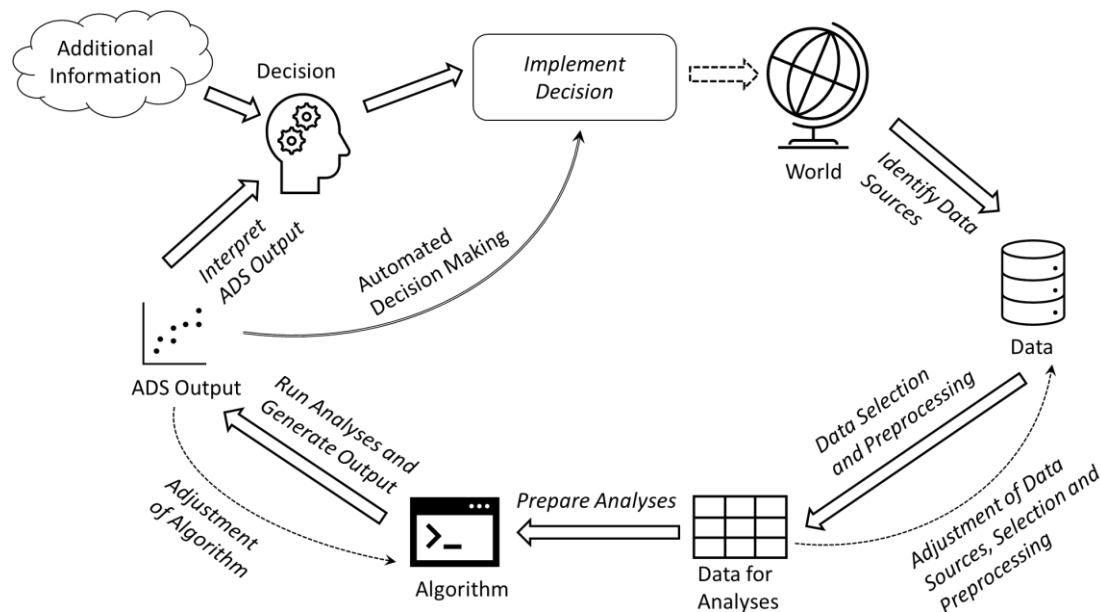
Additional Information

Decision

Implement Decision

World

Identify Data Sources

Data

Interpret ADS Output

Automated Decision Making

ADS Output

Run Analyses and Generate Output

Data Selection and Preprocessing

Adjustment of Algorithm

Prepare Analyses

Adjustment of Data Sources, Selection and Preprocessing

Algorithm

Data for Analyses